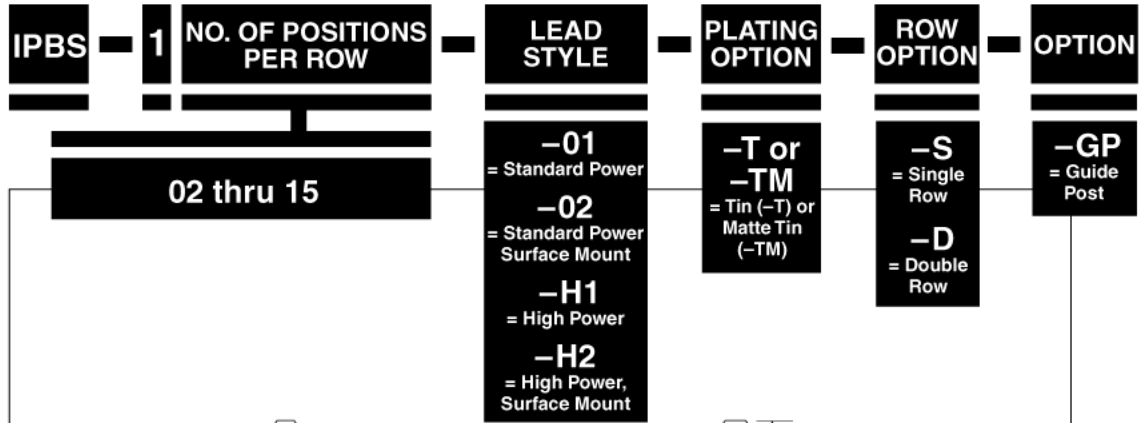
IPBS – 1 – NO. OF POSITIONS PER ROW – LEAD STYLE – PLATING OPTION – ROW OPTION – OPTION

02 thru 15

–01
= Standard Power

–02
= Standard Power Surface Mount

–H1
= High Power

–H2
= High Power, Surface Mount

–T or –TM
= Tin (–T) or Matte Tin (–TM)

–S
= Single Row

–D
= Double Row

–GP
= Guide Post